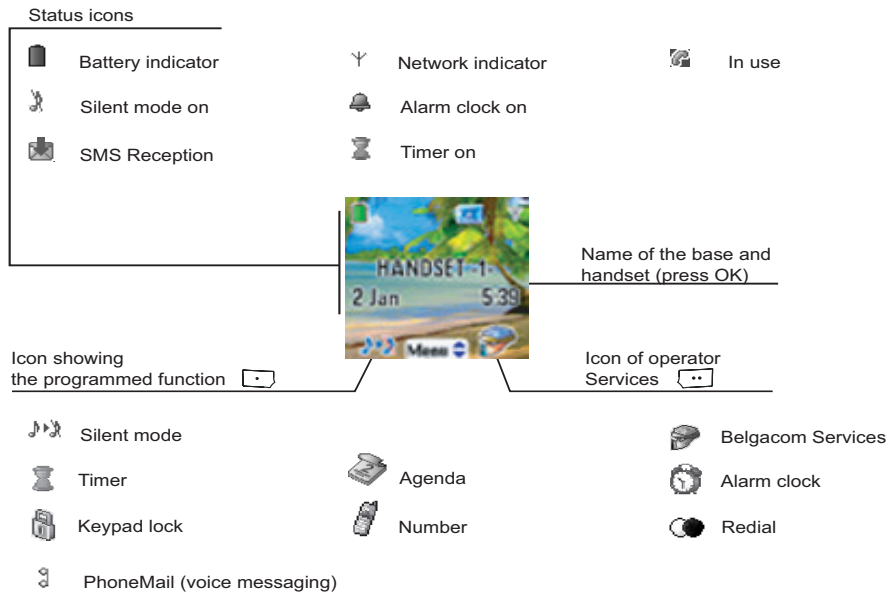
Status icons

Battery indicator

Network indicator

In use

Silent mode on

Alarm clock on

SMS Reception

Timer on

HANDSET-1-

2 Jan

5:39

Menu

Name of the base and handset (press OK)

Icon showing the programmed function

Icon of operator Services

Silent mode

Belgacom Services

Timer

Agenda

Alarm clock

Keypad lock

Number

Redial

PhoneMail (voice messaging)